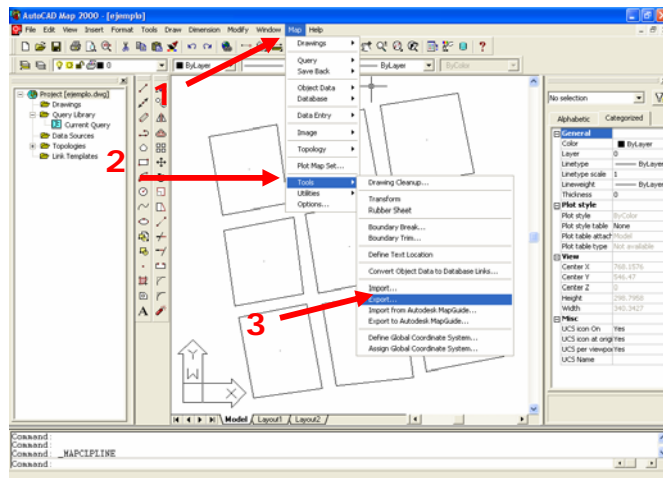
AutoCAD Map 2000 - [ejemplo]

File Edit View Insert Format Tools Draw Dimension Modify Window Map Help

ByLayer

ByLayer

ByColor

Project [ejemplo.dwg]
Drawings
Query Library
Current Query
Data Sources
Topologies
Link Templates

Drawings
Query
Save Back
Object Data
Database
Data Entry
Image
Topology
Plot Map Set...
Tools
Utilities
Options...

Drawing Cleanup...
Transform
Rubber Sheet
Boundary Break...
Boundary Trim...
Define Text Location
Convert Object Data to Database Links...
Import...
Export...
Import from Autodesk MapGuide...
Export to Autodesk MapGuide...
Define Global Coordinate System...
Assign Global Coordinate System...

1
2
3

No selection

Alphabetic Categorized

| General | |
|---|---|
| Color | ByLayer |
| Layer | 0 |
| Linetype | ByLayer |
| Linetype scale | 1 |
| Lineweight | ByLayer |
| Thickness | 0 |
| Plot style | |
| Plot style | ByColor |
| Plot style table | None |
| Plot table attach | Model |
| Plot table type | Not available |
| View | |
| Center X | 768.1576 |
| Center Y | 546.47 |
| Center Z | 0 |
| Height | 298.7958 |
| Width | 340.3427 |
| Misc | |
| UCS icon On | Yes |
| UCS icon at origin | Yes |
| UCS per viewport | Yes |
| UCS Name | |

Model Layout1 Layout2

Command:
Command:
Command: _MAPCIPLINE
Command: